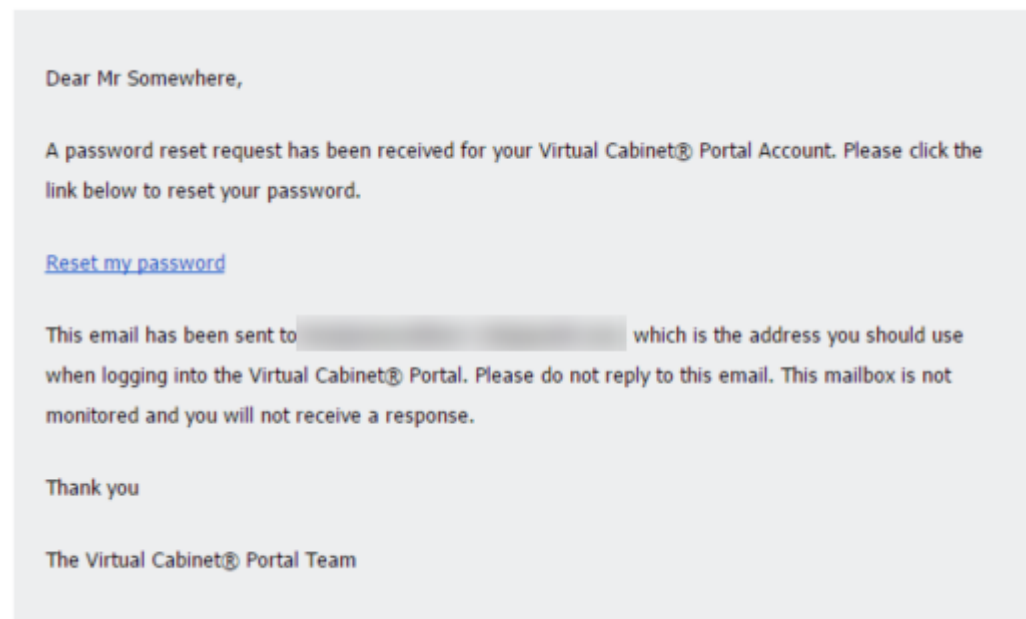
Dear Mr Somewhere,

A password reset request has been received for your Virtual Cabinet® Portal Account. Please click the link below to reset your password.

Reset my password

This email has been sent to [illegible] which is the address you should use when logging into the Virtual Cabinet® Portal. Please do not reply to this email. This mailbox is not monitored and you will not receive a response.

Thank you

The Virtual Cabinet® Portal Team